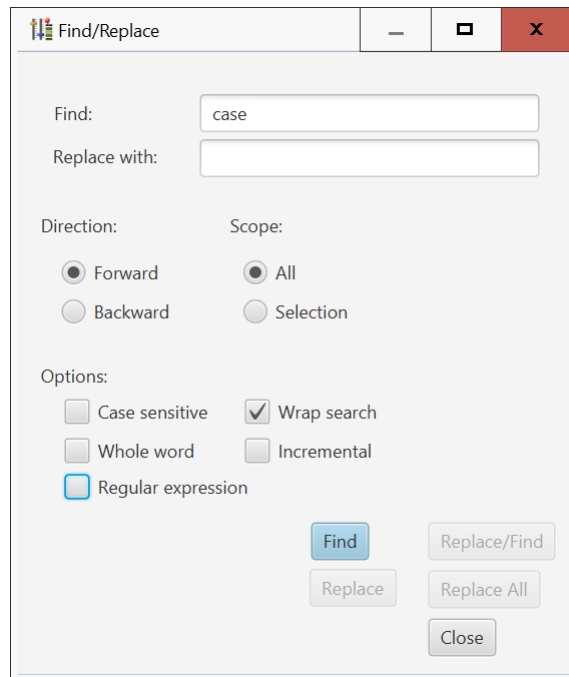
Find/Replace

Find: case
Replace with:

Direction:
Forward
Backward

Scope:
All
Selection

Options:
Case sensitive
Wrap search
Whole word
Incremental
Regular expression

Find
Replace/Find
Replace
Replace All
Close